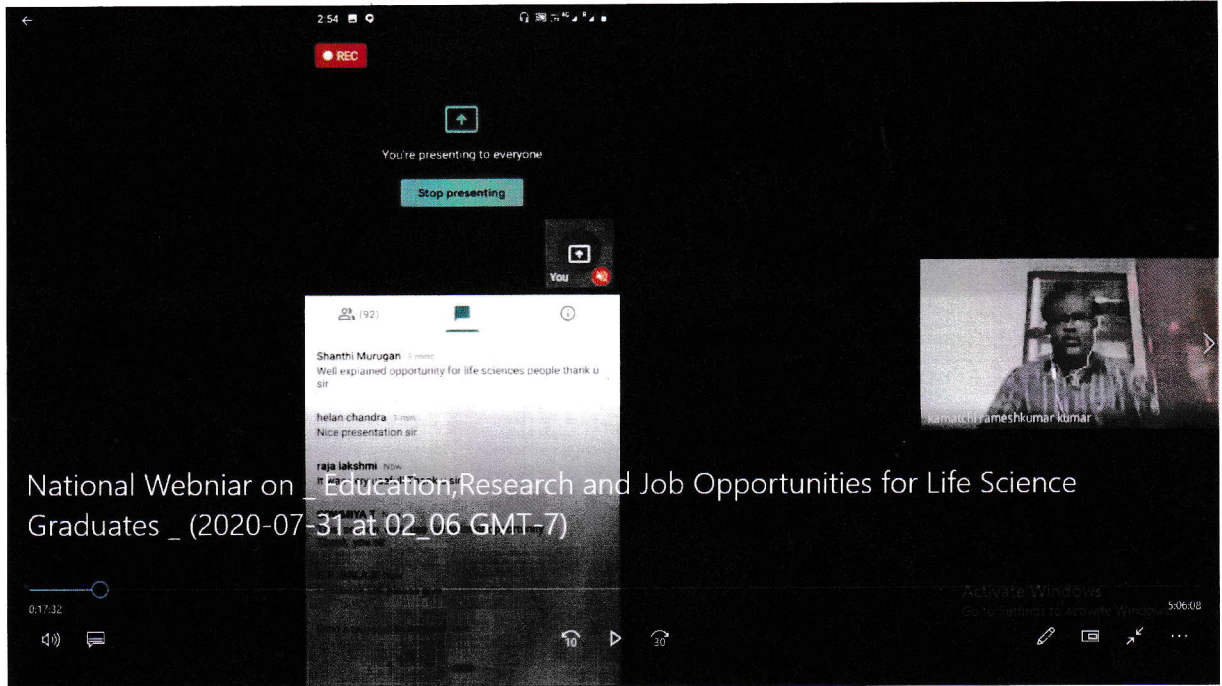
2:54

REC

You're presenting to everyone

Stop presenting

You

(92)

Shanthi Murugan 3 mins
Well explained opportunity for life sciences people thank u sir

helan chandra 3 min
Nice presentation sir

raja lakshmi Now
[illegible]

kamatchi rameshkumar kumar

National Webniar on _ Education,Research and Job Opportunities for Life Science Graduates _ (2020-07-31 at 02_06 GMT-7)

0:17:32

5:06:08

Activate Windows
Go to Settings to activate Windows.

10

30